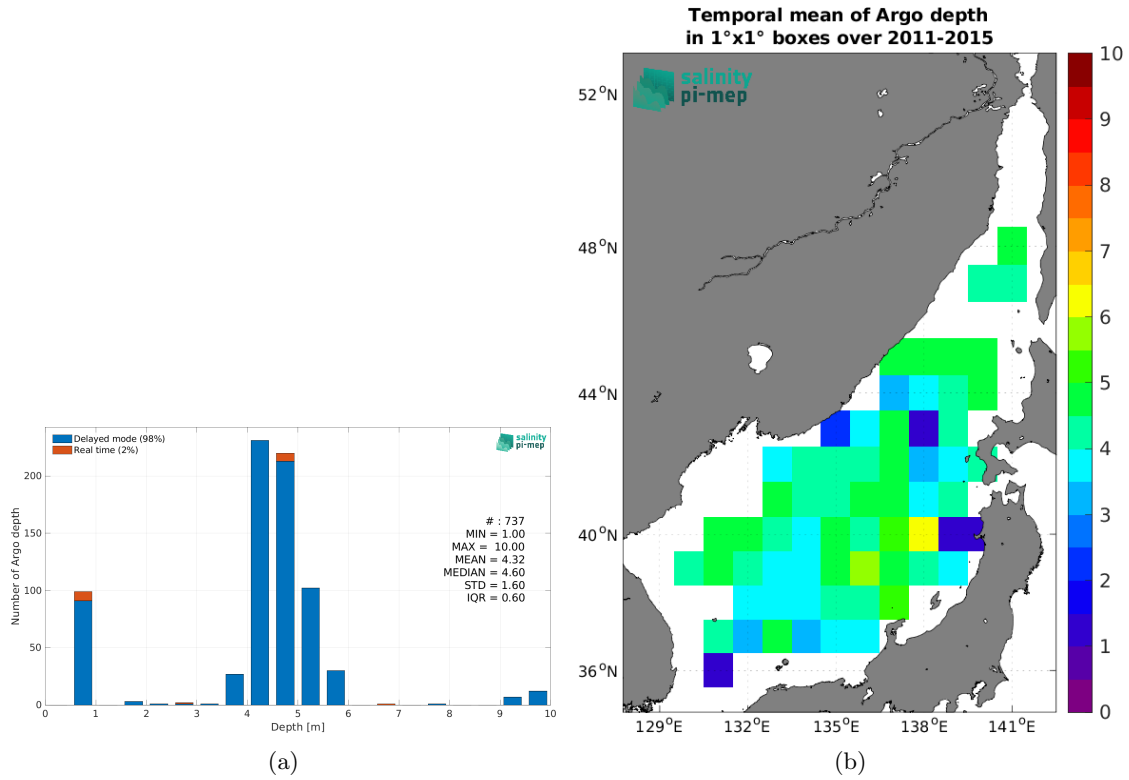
Delayed mode (98%)
Real time (2%)

salinity pi-mep

Number of Argo depth

200
150
100
50
0

# : 737
MIN = 1.00
MAX = 10.00
MEAN = 4.32
MEDIAN = 4.60
STD = 1.60
IQR = 0.60

0 1 2 3 4 5 6 7 8 9 10
Depth [m]

(a)

Temporal mean of Argo depth
in 1°x1° boxes over 2011-2015

salinity pi-mep

52°N
48°N
44°N
40°N
36°N

129°E 132°E 135°E 138°E 141°E

10
9
8
7
6
5
4
3
2
1
0

(b)